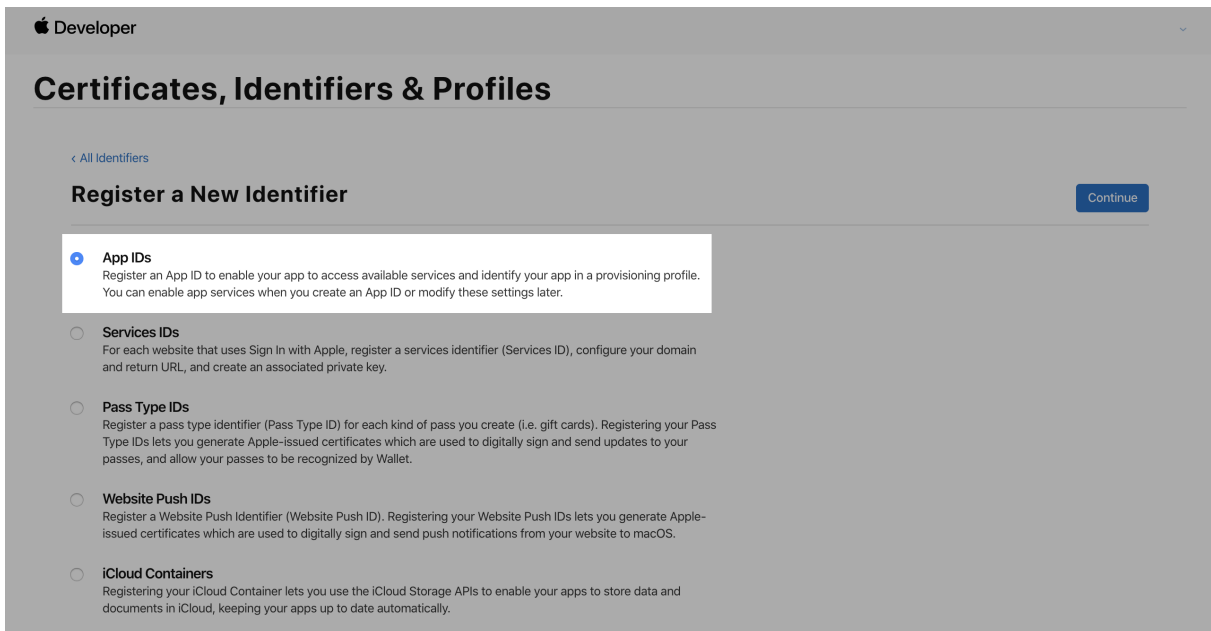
Developer

Certificates, Identifiers & Profiles

‹ All Identifiers

Register a New Identifier

Continue

App IDs
Register an App ID to enable your app to access available services and identify your app in a provisioning profile. You can enable app services when you create an App ID or modify these settings later.

Services IDs
For each website that uses Sign In with Apple, register a services identifier (Services ID), configure your domain and return URL, and create an associated private key.

Pass Type IDs
Register a pass type identifier (Pass Type ID) for each kind of pass you create (i.e. gift cards). Registering your Pass Type IDs lets you generate Apple-issued certificates which are used to digitally sign and send updates to your passes, and allow your passes to be recognized by Wallet.

Website Push IDs
Register a Website Push Identifier (Website Push ID). Registering your Website Push IDs lets you generate Apple-issued certificates which are used to digitally sign and send push notifications from your website to macOS.

iCloud Containers
Registering your iCloud Container lets you use the iCloud Storage APIs to enable your apps to store data and documents in iCloud, keeping your apps up to date automatically.